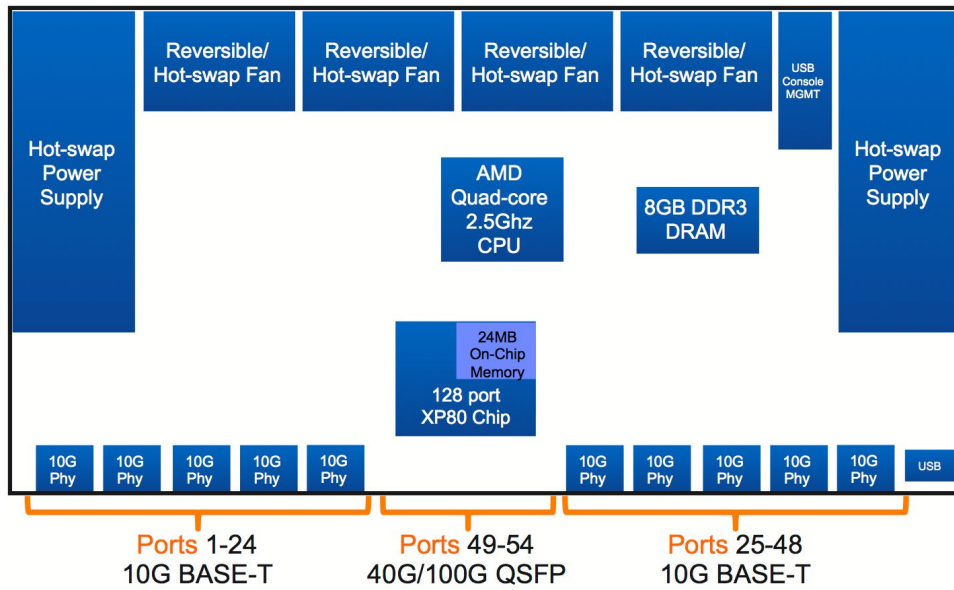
Reversible/ Hot-swap Fan

Reversible/ Hot-swap Fan

Reversible/ Hot-swap Fan

Reversible/ Hot-swap Fan

USB Console MGMT

Hot-swap Power Supply

AMD Quad-core 2.5Ghz CPU

8GB DDR3 DRAM

Hot-swap Power Supply

24MB On-Chip Memory

128 port XP80 Chip

10G Phy

10G Phy

10G Phy

10G Phy

10G Phy

10G Phy

10G Phy

10G Phy

10G Phy

10G Phy

USB

Ports 1-24
10G BASE-T

Ports 49-54
40G/100G QSFP

Ports 25-48
10G BASE-T